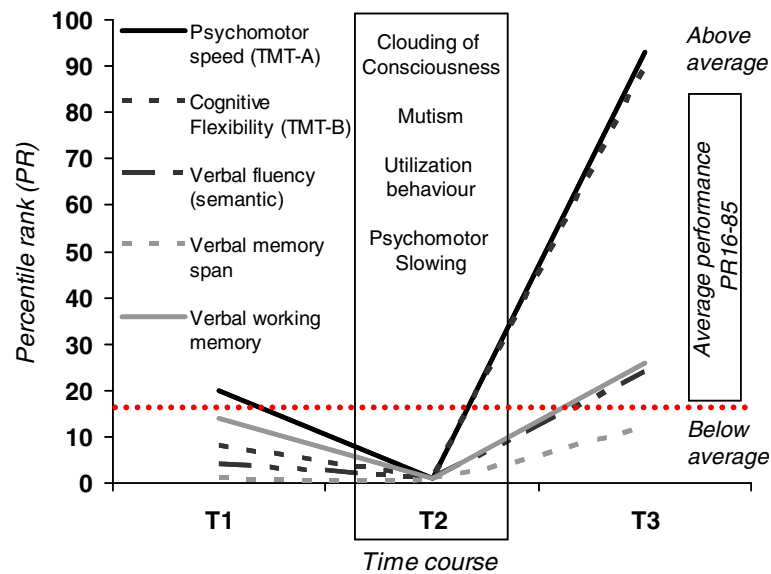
Psychomotor speed (TMT-A)

Cognitive Flexibility (TMT-B)

Verbal fluency (semantic)

Verbal memory span

Verbal working memory

Clouding of Consciousness

Mutism

Utilization behaviour

Psychomotor Slowing

Above average

Average performance PR16-85

Below average

Percentile rank (PR)

100
90
80
70
60
50
40
30
20
10
0

T1
T2
T3

Time course